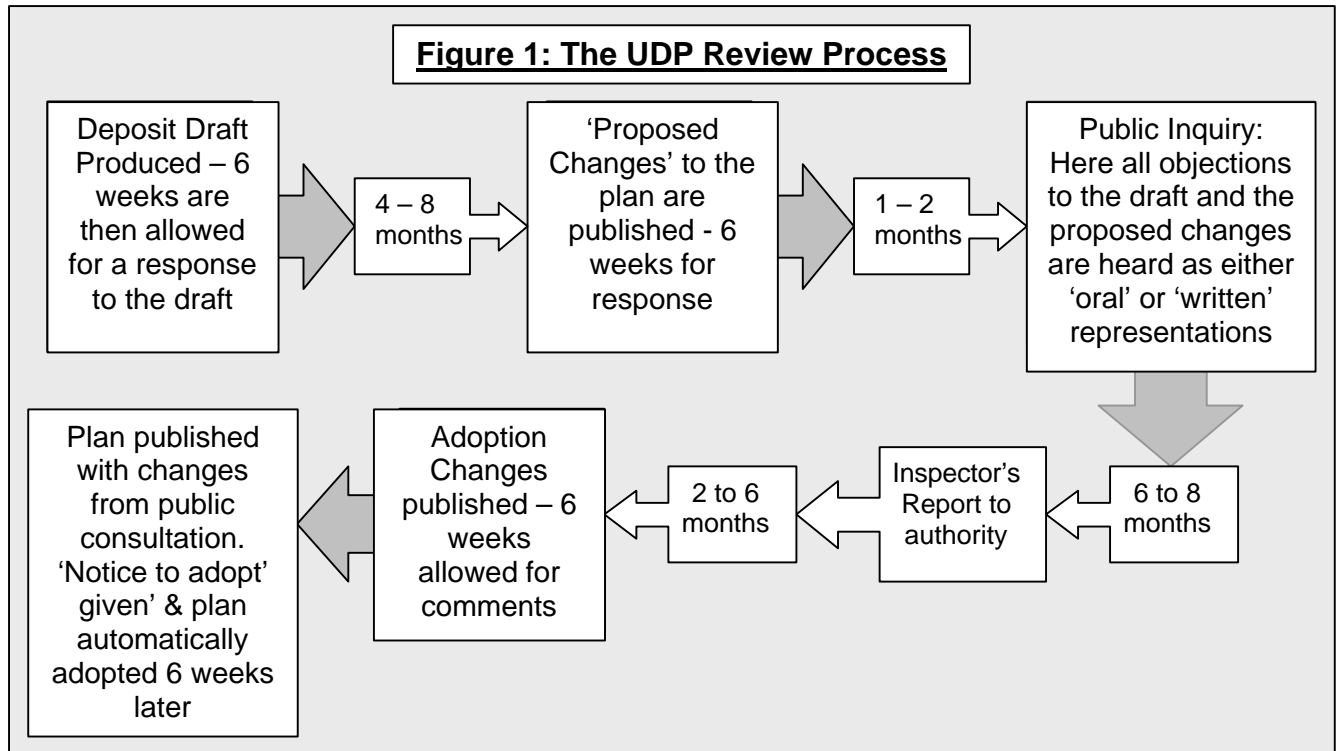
**Figure 1: The UDP Review Process**

Deposit Draft Produced – 6 weeks are then allowed for a response to the draft

4 – 8 months

'Proposed Changes' to the plan are published - 6 weeks for response

1 – 2 months

Public Inquiry: Here all objections to the draft and the proposed changes are heard as either 'oral' or 'written' representations

6 to 8 months

Inspector's Report to authority

2 to 6 months

Adoption Changes published – 6 weeks allowed for comments

Plan published with changes from public consultation. 'Notice to adopt' given' & plan automatically adopted 6 weeks later